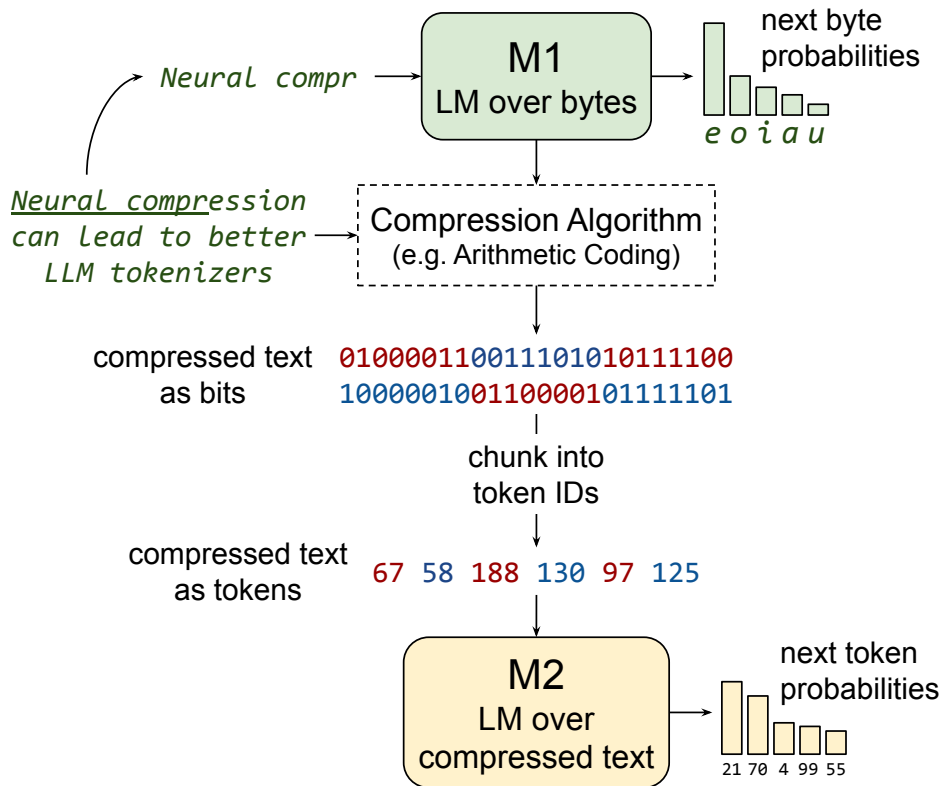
Neural compr

M1
LM over bytes

next byte probabilities

e o i a u

Neural compression can lead to better LLM tokenizers

Compression Algorithm
(e.g. Arithmetic Coding)

compressed text as bits

010000110011101010111100
1000001001100001011111101

chunk into token IDs

compressed text as tokens

67 58 188 130 97 125

M2
LM over compressed text

next token probabilities

21 70 4 99 55